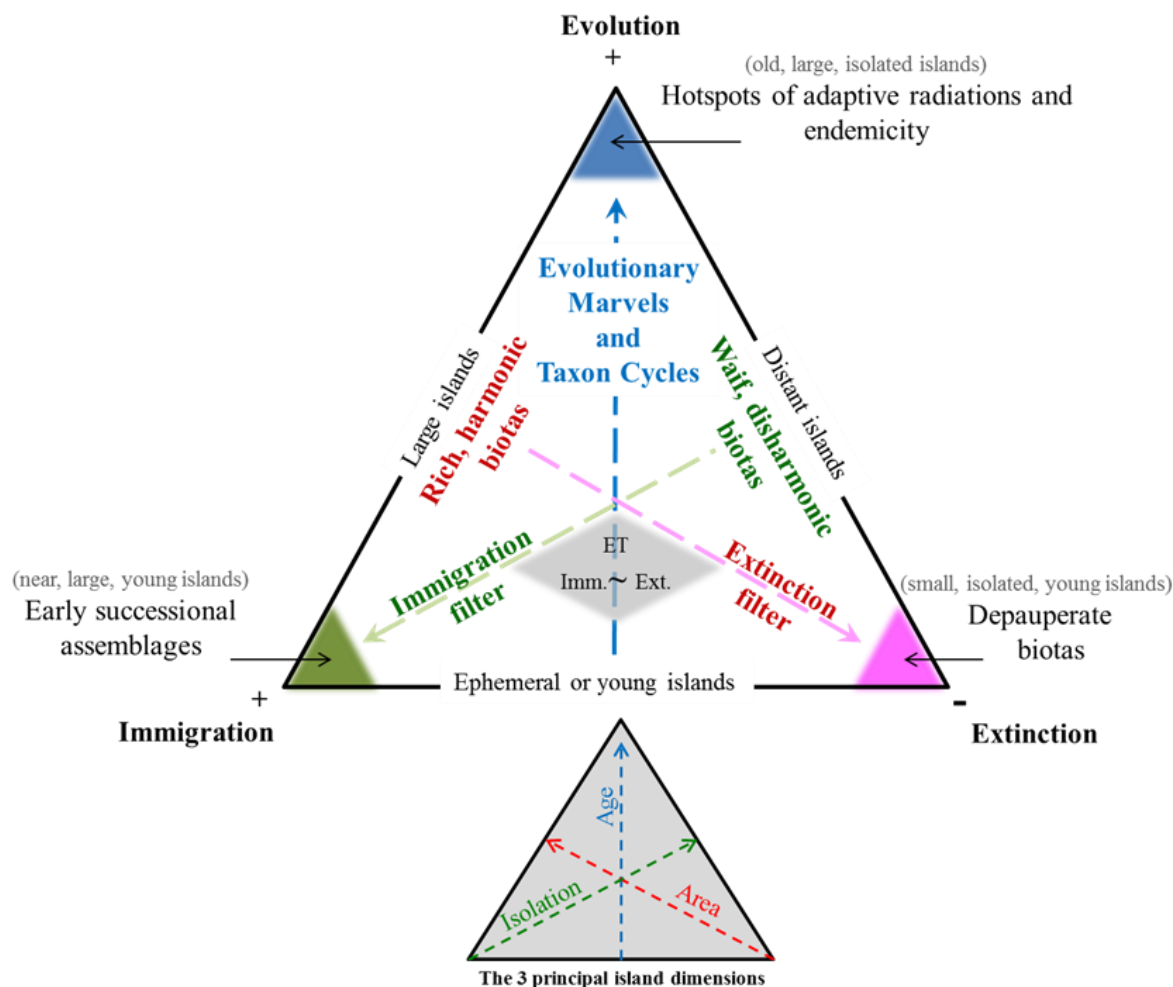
Evolution
+

(old, large, isolated islands)
Hotspots of adaptive radiations and endemicity

Evolutionary Marvels and Taxon Cycles

Large islands

Rich, harmonic biotas

Distant islands

Waif, disharmonic biotas

Immigration filter

ET
Imm.~ Ext.

Extinction filter

(near, large, young islands)
Early successional assemblages

(small, isolated, young islands)
Depauperate biotas

Ephemeral or young islands

+
Immigration

-
Extinction

Age

Isolation

Area

The 3 principal island dimensions